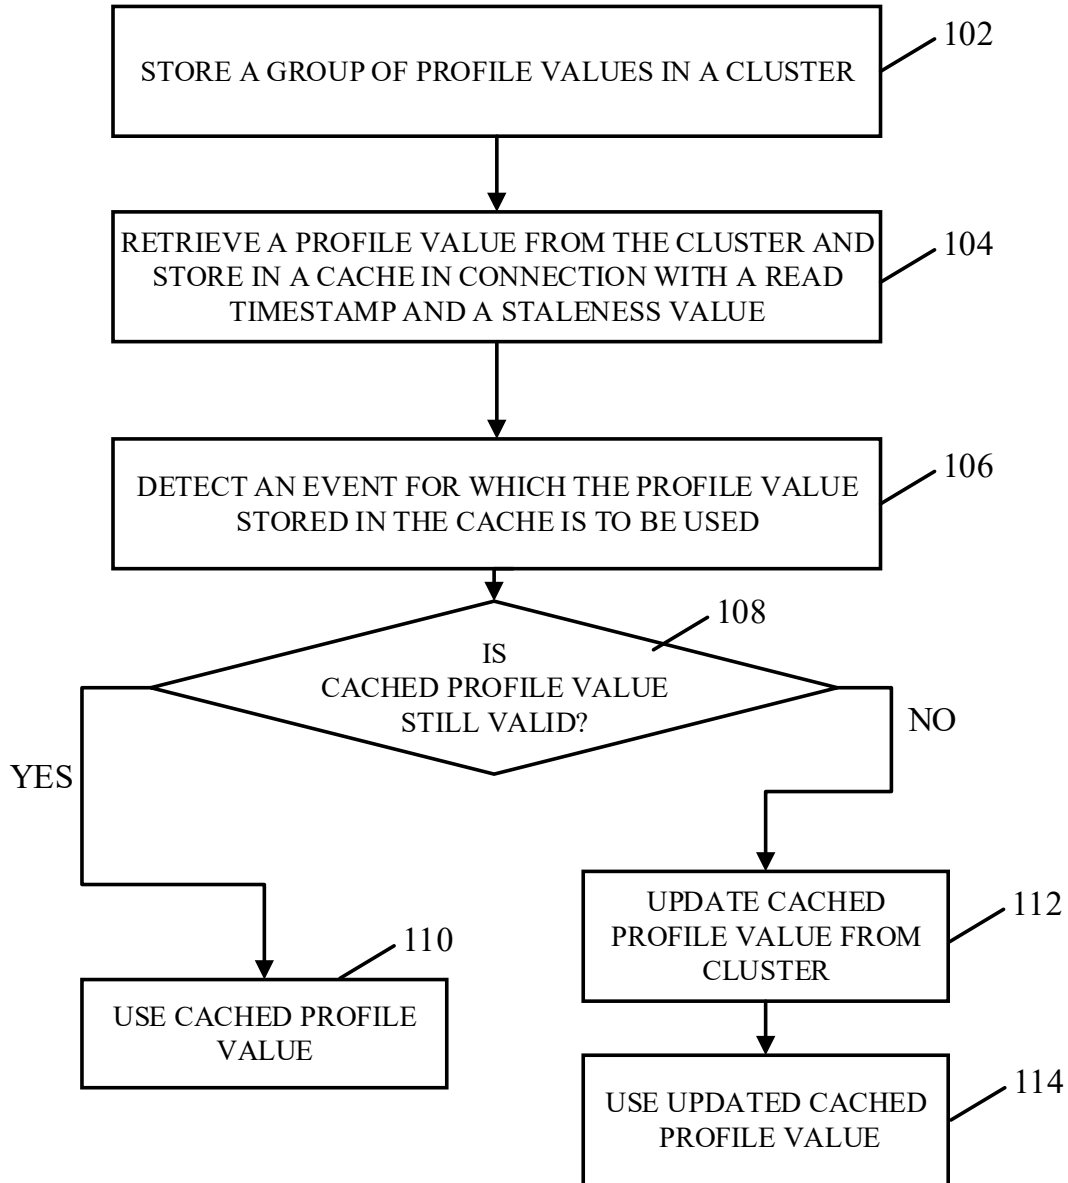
STORE A GROUP OF PROFILE VALUES IN A CLUSTER

102

RETRIEVE A PROFILE VALUE FROM THE CLUSTER AND STORE IN A CACHE IN CONNECTION WITH A READ TIMESTAMP AND A STALENESS VALUE

104

DETECT AN EVENT FOR WHICH THE PROFILE VALUE STORED IN THE CACHE IS TO BE USED

106

IS CACHED PROFILE VALUE STILL VALID?

108

YES

NO

USE CACHED PROFILE VALUE

110

UPDATE CACHED PROFILE VALUE FROM CLUSTER

112

USE UPDATED CACHED PROFILE VALUE

114